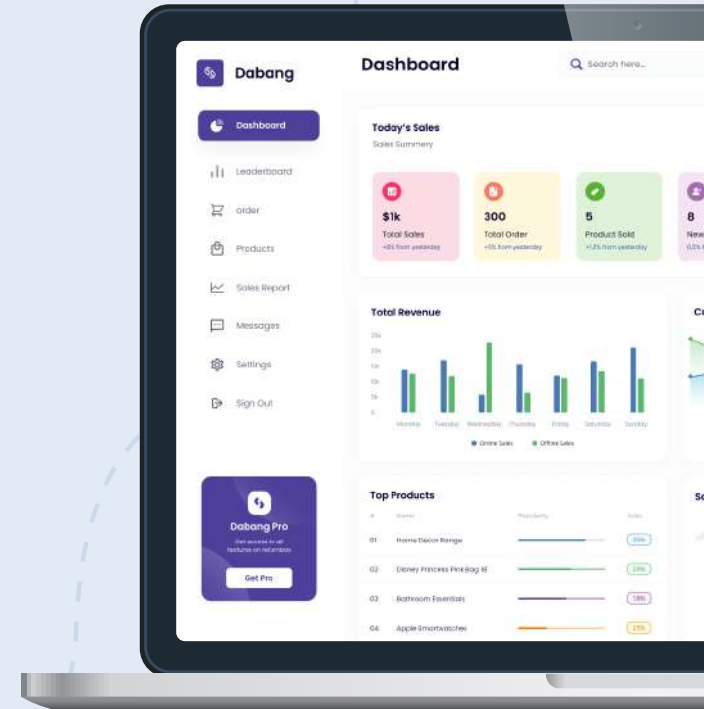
Dabang

Dashboard

Leaderboard

order

Products

Sales Report

Messages

Settings

Sign Out

Dabang Pro

Get access to all features on tetumbas

Get Pro

Dashboard

Search here...

Today's Sales

Sales Summery

$1k
Total Sales
+8% from yesterday

300
Total Order
+5% from yesterday

5
Product Sold
+1,2% from yesterday

8
New
0,5%

Total Revenue

25k
20k
15k
10k
5k
0

Monday Tuesday Wednesday Thursday Friday Saturday Sunday

Online Sales Offline Sales

Cu

Top Products

# Name Popularity Sales

01 Home Decor Range 45%

02 Disney Princess Pink Bag 18' 29%

03 Bathroom Essentials 18%

04 Apple Smartwatches 25%

Sa